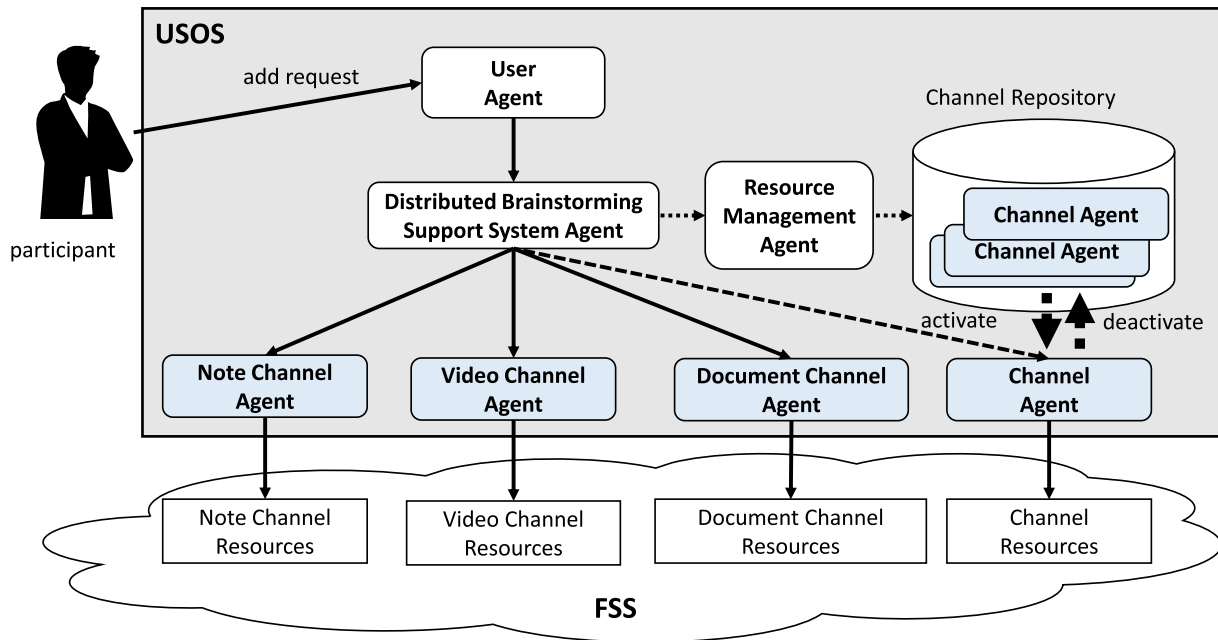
USOS

add request

User Agent

Channel Repository

participant

Distributed Brainstorming Support System Agent

Resource Management Agent

Channel Agent

Channel Agent

activate

deactivate

Note Channel Agent

Video Channel Agent

Document Channel Agent

Channel Agent

Note Channel Resources

Video Channel Resources

Document Channel Resources

Channel Resources

FSS